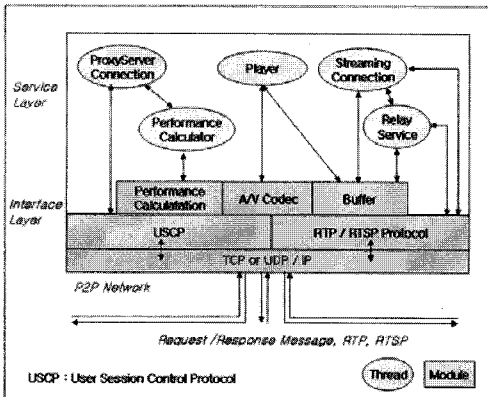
Service Layer

ProxyServer Connection

Player

Streaming Connection

Performance Calculator

Relay Service

Interface Layer

Performance Calculatation

A/V Codec

Buffer

USCP

RTP / RTSP Protocol

TCP or UDP / IP

P2P Network

Request / Response Message, RTP, RTSP

USCP : User Session Control Protocol

Thread

Module